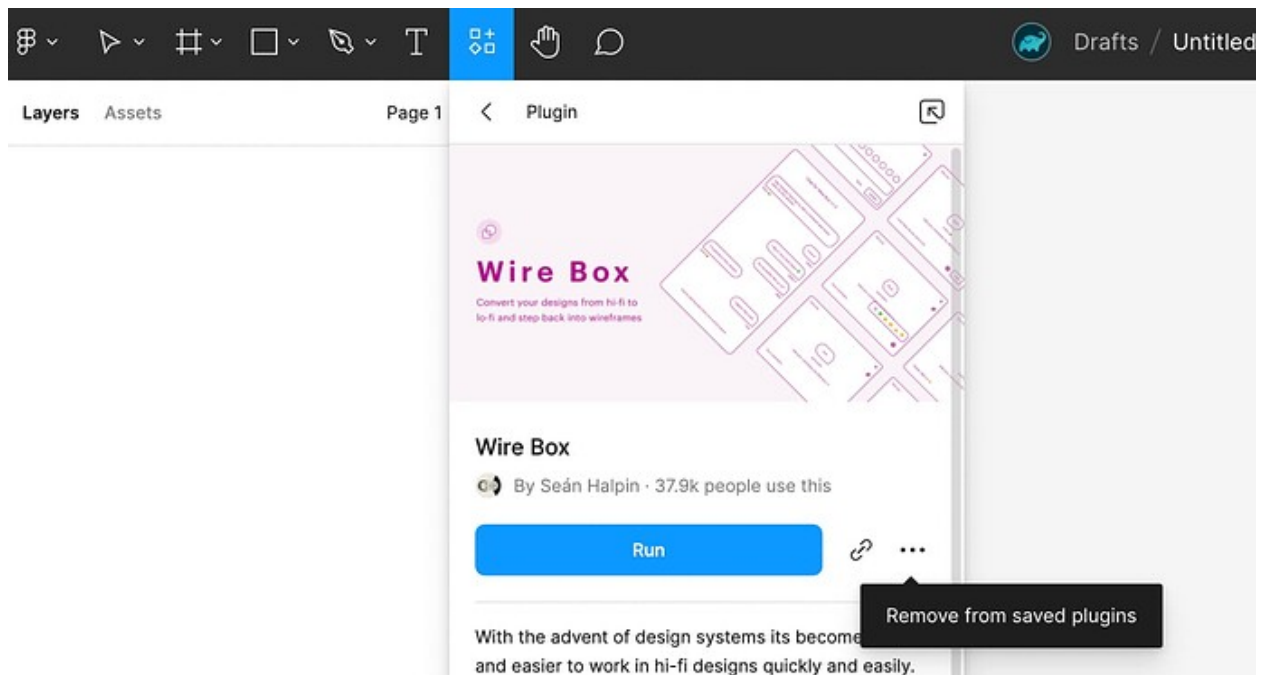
T

Drafts / Untitled

Layers Assets Page 1

Plugin

Wire Box

Convert your designs from hi-fi to lo-fi and step back into wireframes

Wire Box

By Seán Halpin · 37.9k people use this

Run

Remove from saved plugins

With the advent of design systems its become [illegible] and easier to work in hi-fi designs quickly and easily.